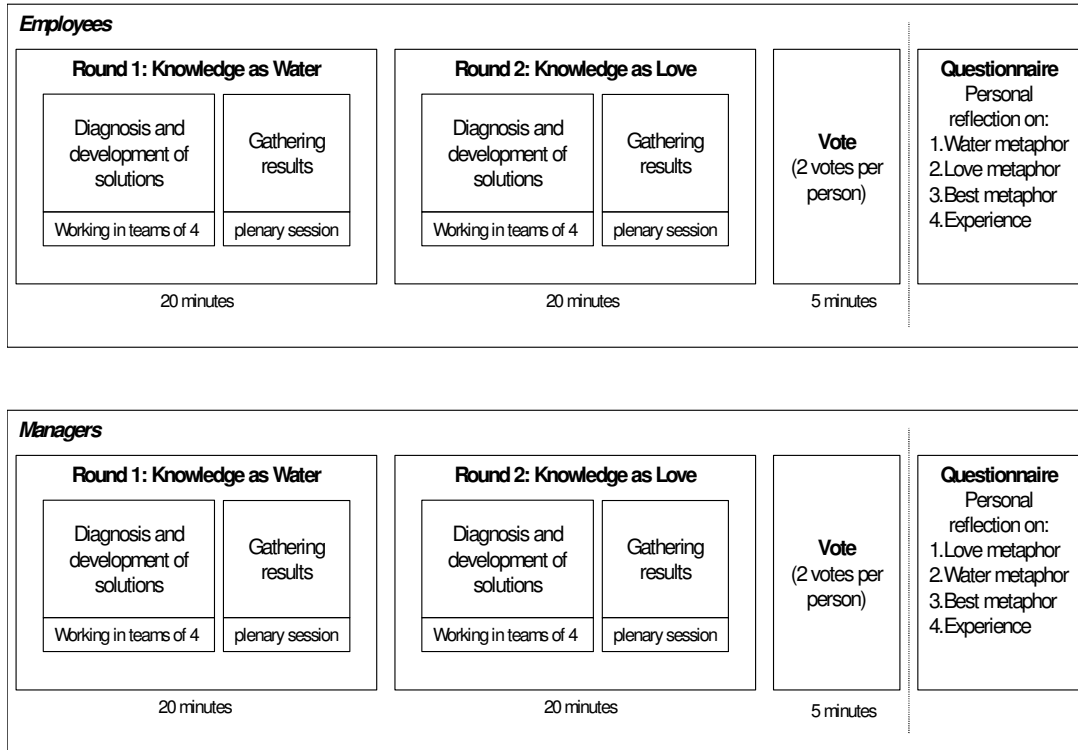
Employees

Round 1: Knowledge as Water

Diagnosis and development of solutions

Working in teams of 4

Gathering results

plenary session

20 minutes

Round 2: Knowledge as Love

Diagnosis and development of solutions

Working in teams of 4

Gathering results

plenary session

20 minutes

Vote
(2 votes per person)

5 minutes

Questionnaire
Personal reflection on:
1.Water metaphor
2.Love metaphor
3.Best metaphor
4.Experience

Managers

Round 1: Knowledge as Water

Diagnosis and development of solutions

Working in teams of 4

Gathering results

plenary session

20 minutes

Round 2: Knowledge as Love

Diagnosis and development of solutions

Working in teams of 4

Gathering results

plenary session

20 minutes

Vote
(2 votes per person)

5 minutes

Questionnaire
Personal reflection on:
1.Love metaphor
2.Water metaphor
3.Best metaphor
4.Experience